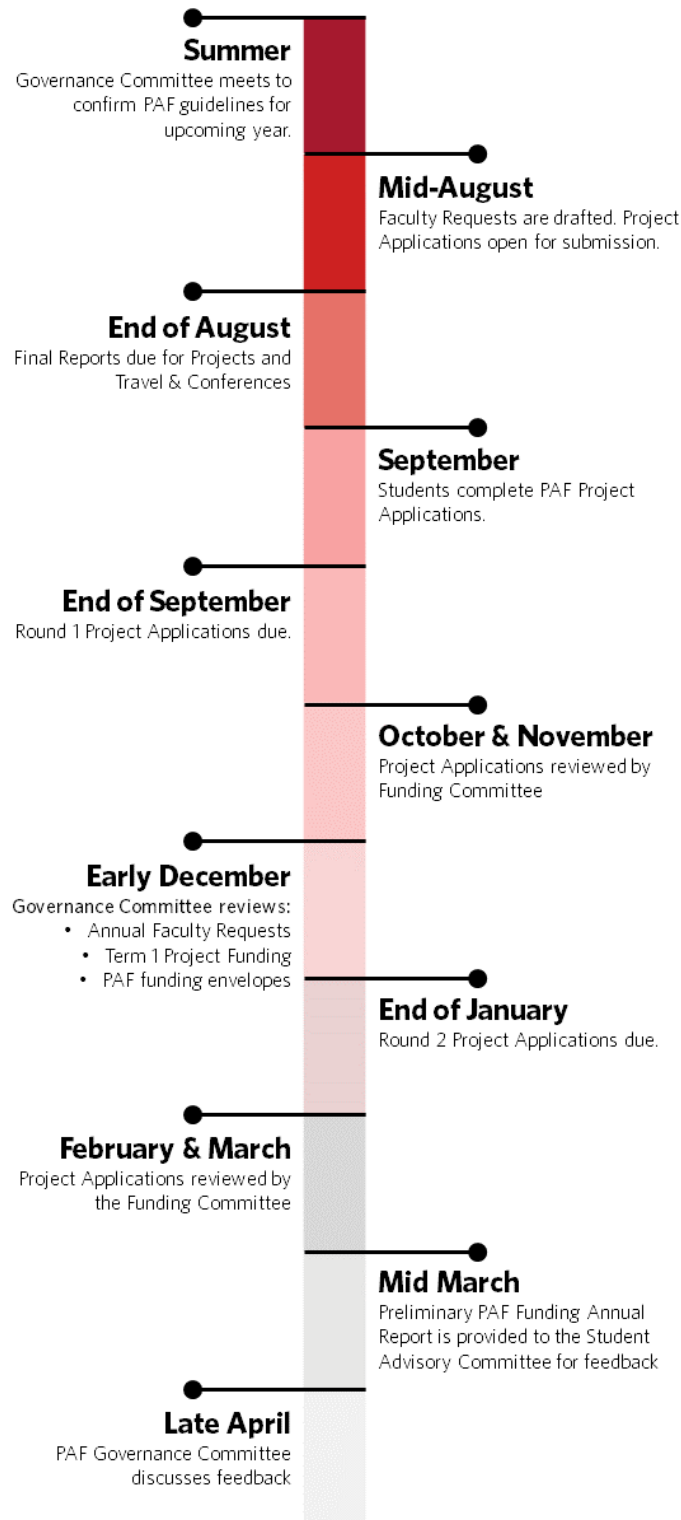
Summer
Governance Committee meets to confirm PAF guidelines for upcoming year.

Mid-August
Faculty Requests are drafted. Project Applications open for submission.

End of August
Final Reports due for Projects and Travel & Conferences

September
Students complete PAF Project Applications.

End of September
Round 1 Project Applications due.

October & November
Project Applications reviewed by Funding Committee

Early December
Governance Committee reviews:
• Annual Faculty Requests
• Term 1 Project Funding
• PAF funding envelopes

End of January
Round 2 Project Applications due.

February & March
Project Applications reviewed by the Funding Committee

Mid March
Preliminary PAF Funding Annual Report is provided to the Student Advisory Committee for feedback

Late April
PAF Governance Committee discusses feedback